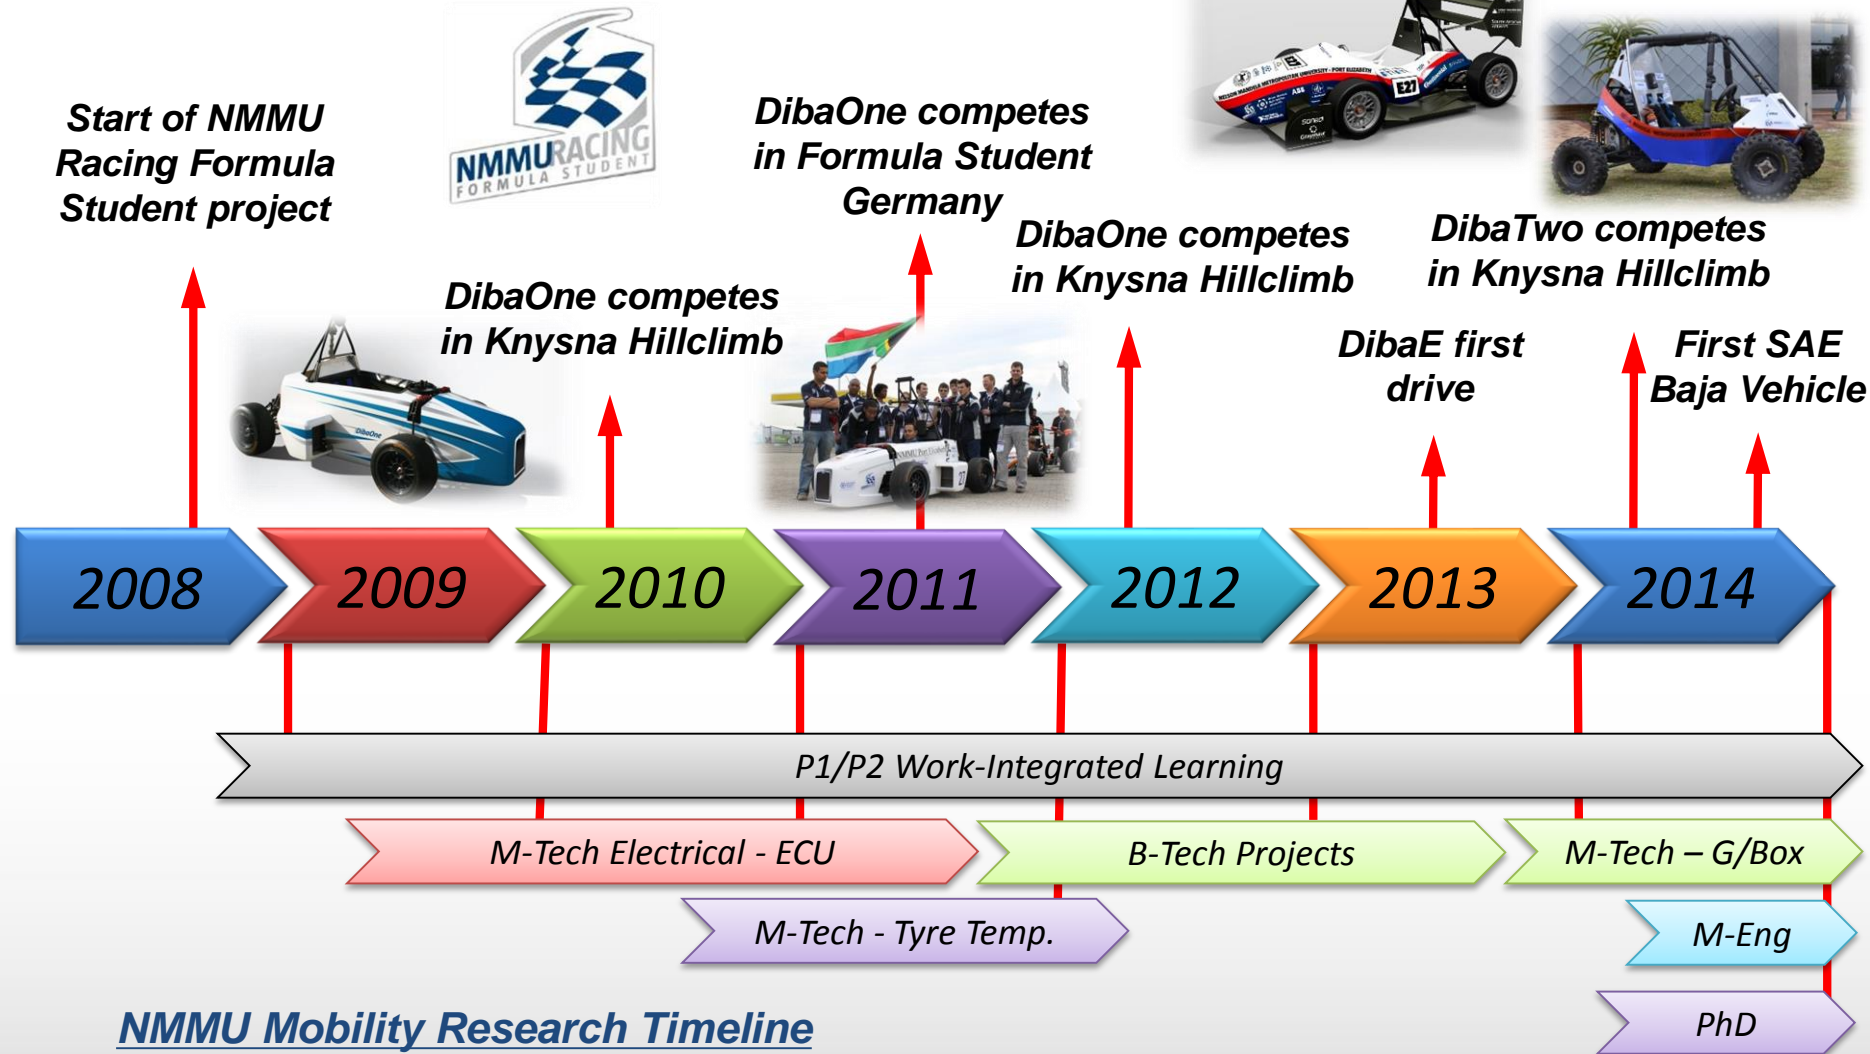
Start of NMMU Racing Formula Student project

NMMU RACING FORMULA STUDENT

DibaOne competes in Formula Student Germany

DibaOne competes in Knysna Hillclimb

DibaOne competes in Knysna Hillclimb

DibaTwo competes in Knysna Hillclimb

DibaE first drive

First SAE Baja Vehicle

2008

2009

2010

2011

2012

2013

2014

P1/P2 Work-Integrated Learning

M-Tech Electrical - ECU

B-Tech Projects

M-Tech – G/Box

M-Tech - Tyre Temp.

M-Eng

PhD

NMMU Mobility Research Timeline